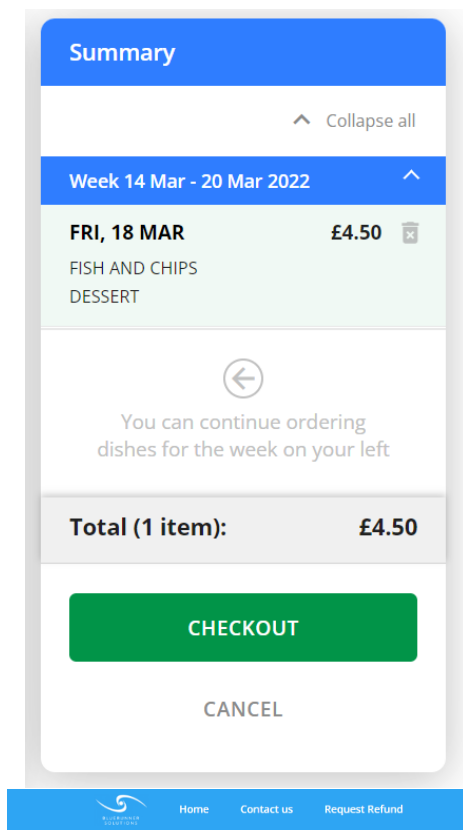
Summary

Collapse all

Week 14 Mar - 20 Mar 2022

FRI, 18 MAR £4.50

FISH AND CHIPS
DESSERT

You can continue ordering dishes for the week on your left

Total (1 item): £4.50

CHECKOUT

CANCEL

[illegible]

Home Contact us Request Refund